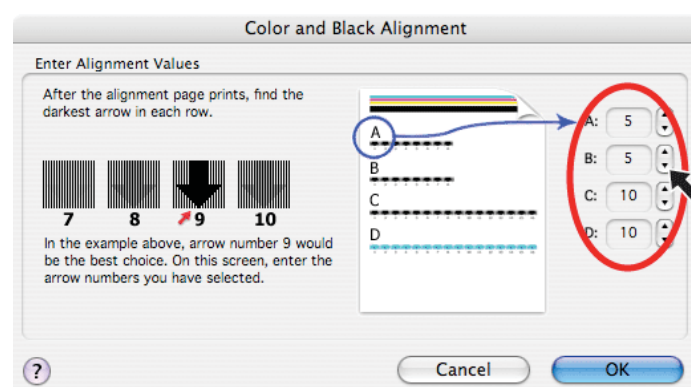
Color and Black Alignment

Enter Alignment Values

After the alignment page prints, find the darkest arrow in each row.

7 8 9 10

In the example above, arrow number 9 would be the best choice. On this screen, enter the arrow numbers you have selected.

A
B
C
D

A: 5
B: 5
C: 10
D: 10

?

Cancel

OK